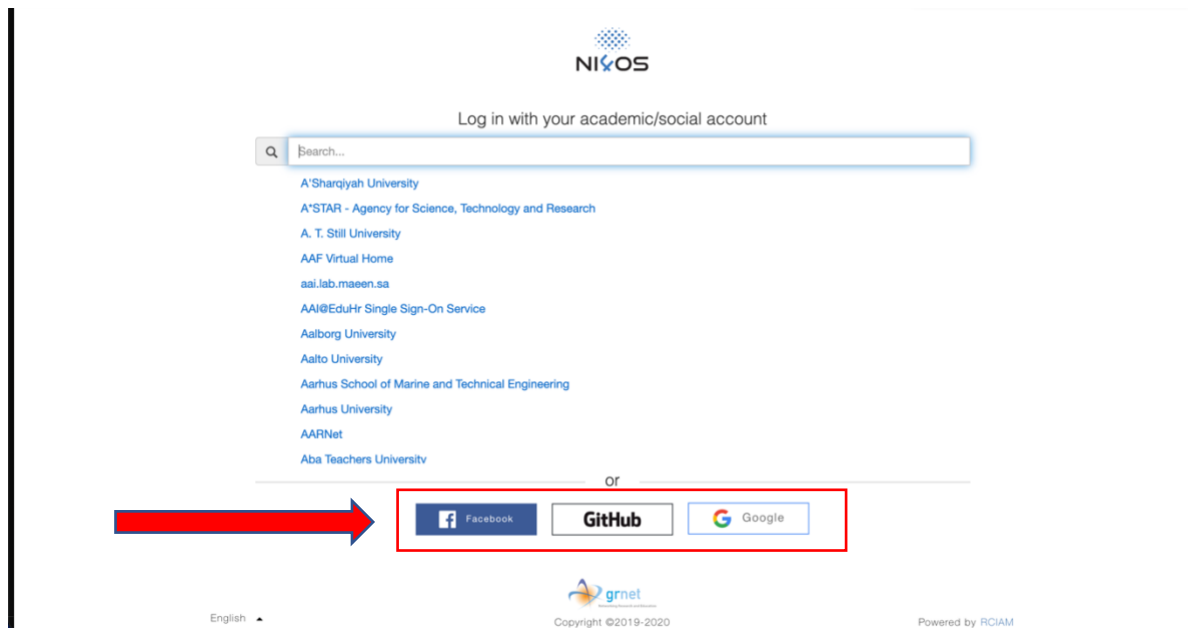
NI&OS

Log in with your academic/social account

Search...

A'Sharqiyah University
A*STAR - Agency for Science, Technology and Research
A. T. Still University
AAF Virtual Home
aai.lab.maeen.sa
AAI@EduHr Single Sign-On Service
Aalborg University
Aalto University
Aarhus School of Marine and Technical Engineering
Aarhus University
AARNet
Aba Teachers University

or

Facebook
GitHub
Google

grnet
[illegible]

English
Copyright ©2019-2020
Powered by RCIAM